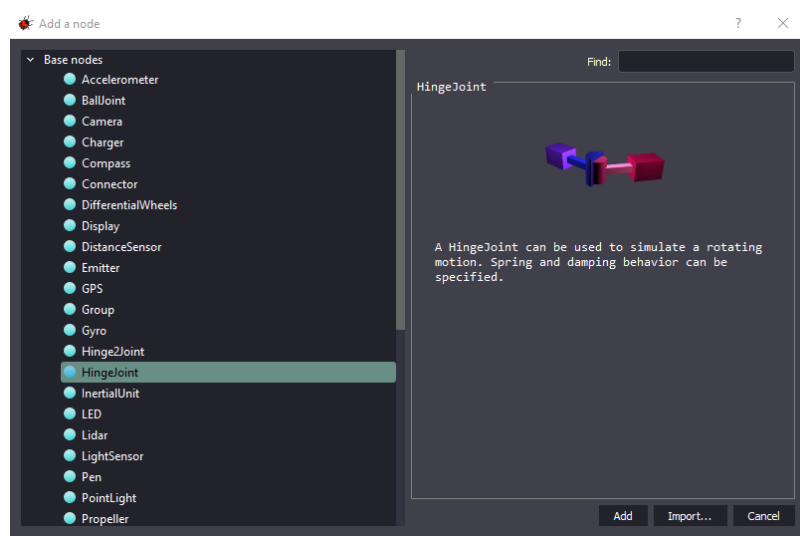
Add a node

?

Base nodes
Accelerometer
BallJoint
Camera
Charger
Compass
Connector
DifferentialWheels
Display
DistanceSensor
Emitter
GPS
Group
Gyro
Hinge2Joint
HingeJoint
InertialUnit
LED
Lidar
LightSensor
Pen
PointLight
Propeller

Find:

HingeJoint

A HingeJoint can be used to simulate a rotating motion. Spring and damping behavior can be specified.

Add
Import...
Cancel